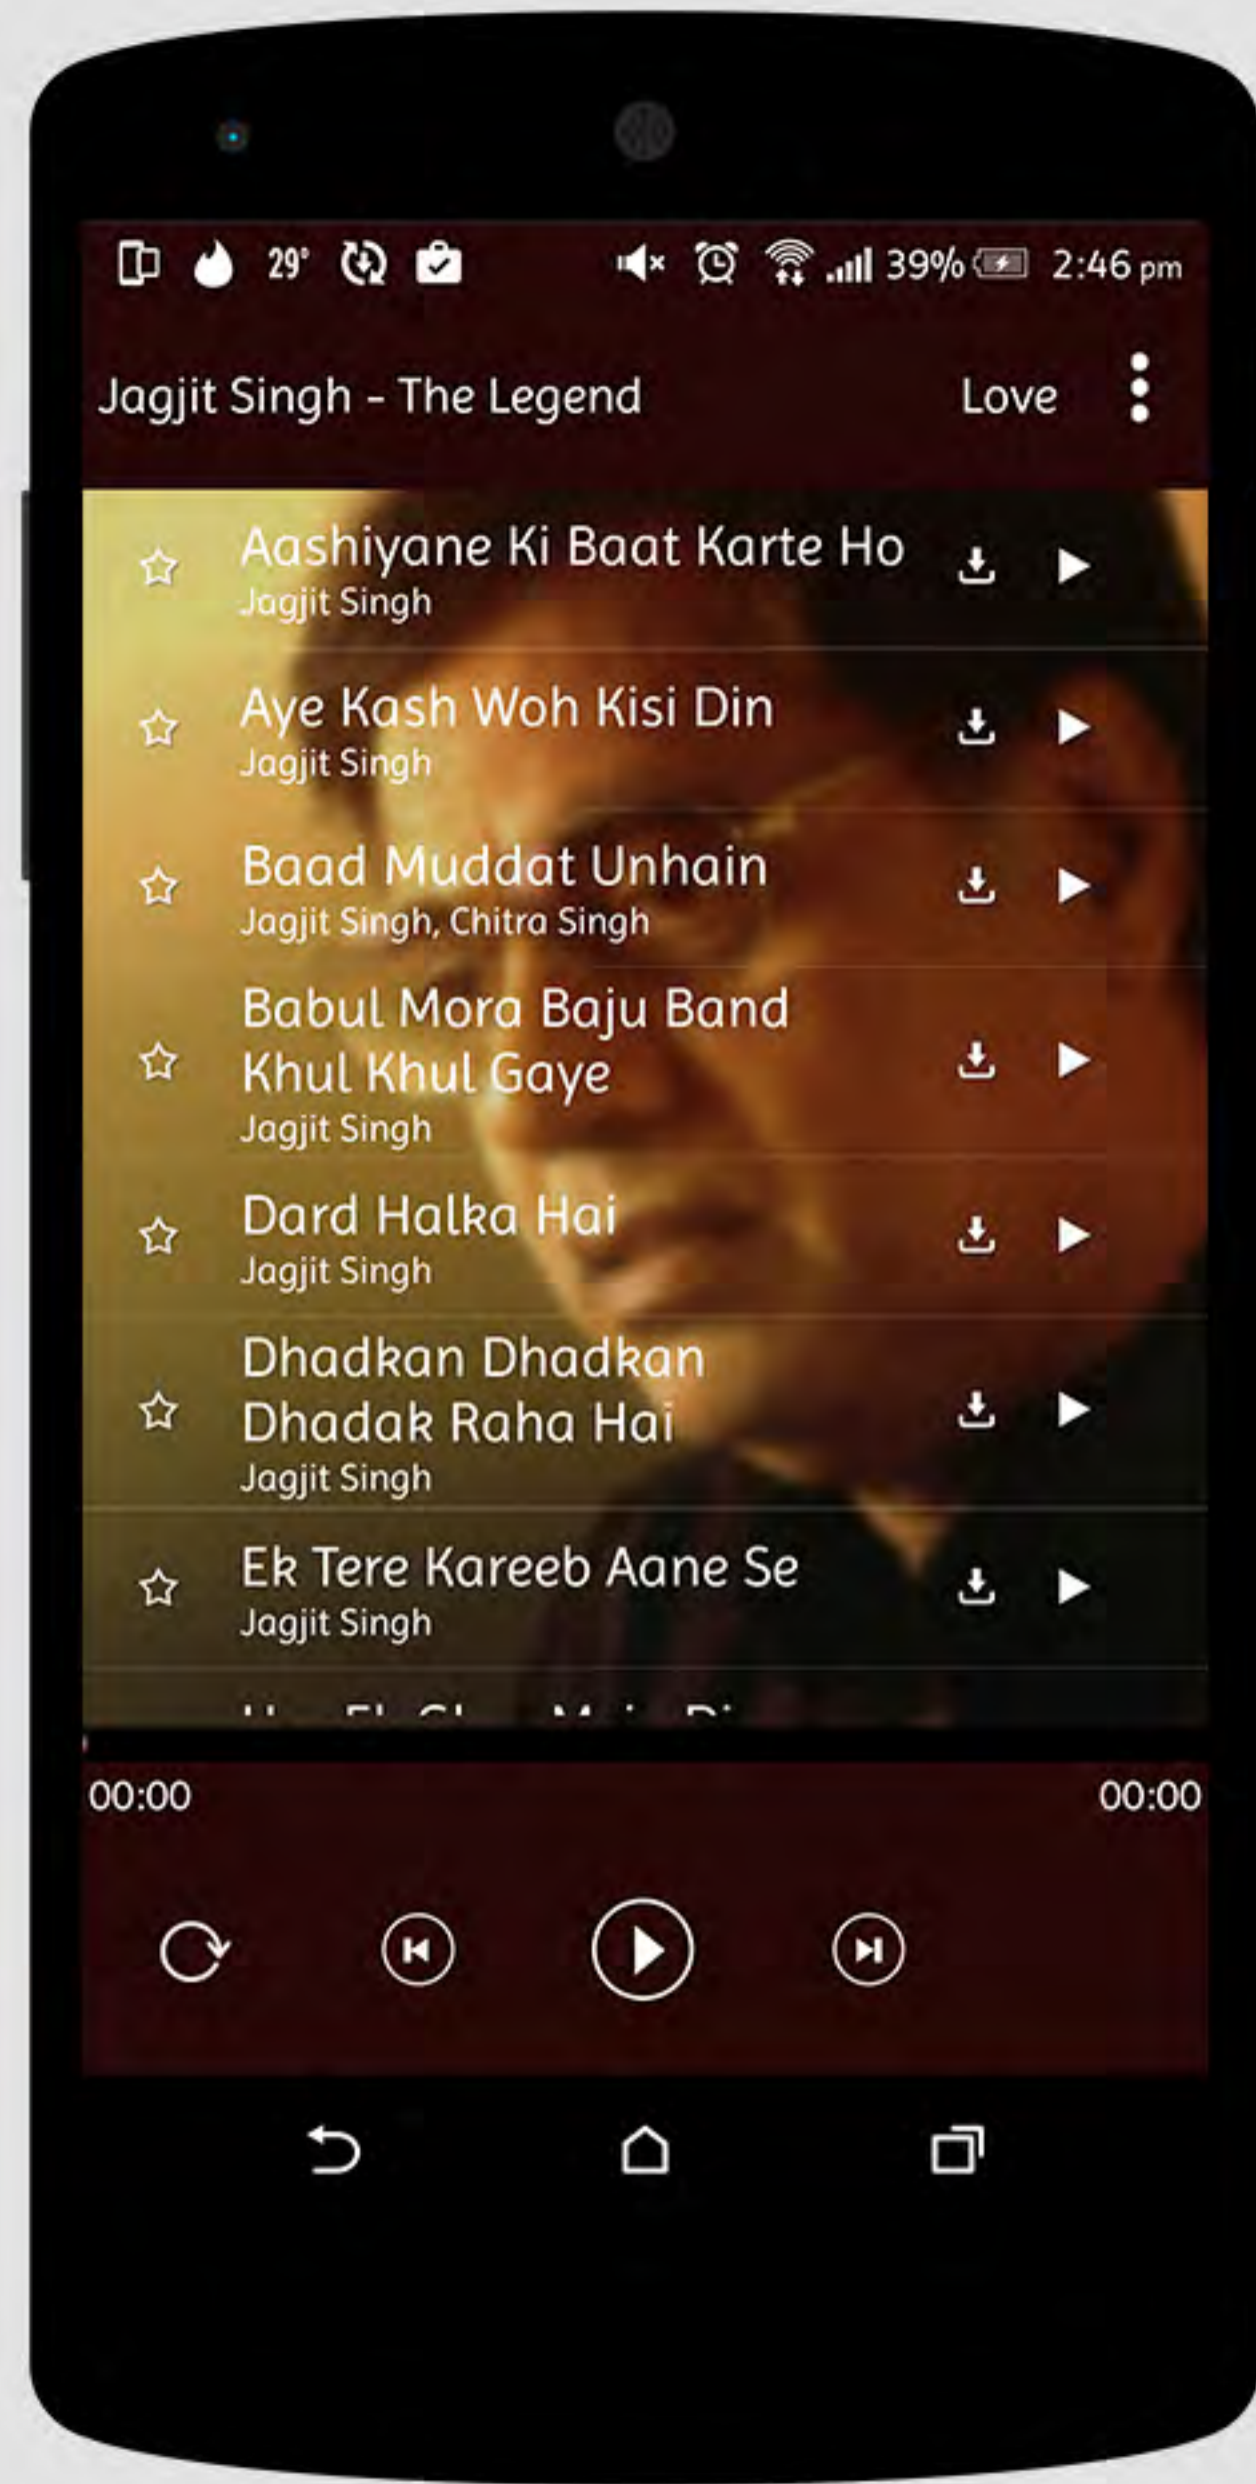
29° 39% 2:46 pm

Jagjit Singh - The Legend Love

Aashiyane Ki Baat Karte Ho
Jagjit Singh

Aye Kash Woh Kisi Din
Jagjit Singh

Baad Muddat Unhain
Jagjit Singh, Chitra Singh

Babul Mora Baju Band Khul Khul Gaye
Jagjit Singh

Dard Halka Hai
Jagjit Singh

Dhadkan Dhadkan Dhadak Raha Hai
Jagjit Singh

Ek Tere Kareeb Aane Se
Jagjit Singh

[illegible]

00:00 00:00